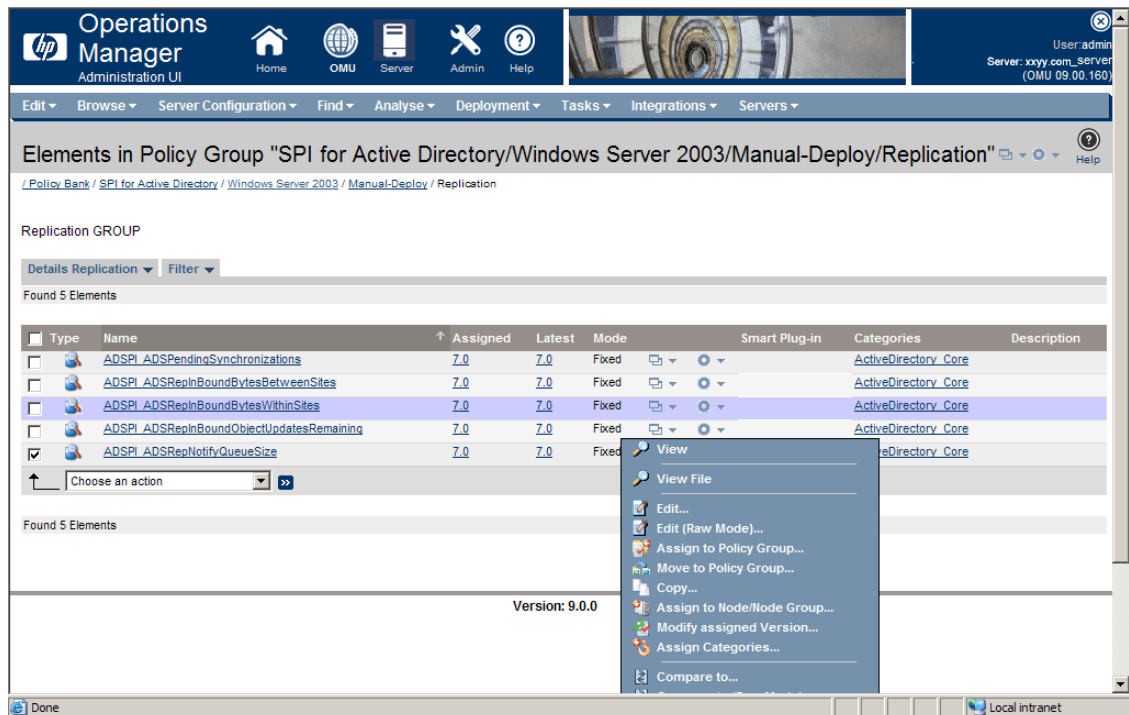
hp Operations Manager Administration UI

Home OMU Server Admin Help

User:admin
Server: xxyy.com_server
(OMU 09.00.160)

Edit ▾ Browse ▾ Server Configuration ▾ Find ▾ Analyse ▾ Deployment ▾ Tasks ▾ Integrations ▾ Servers ▾

Elements in Policy Group "SPI for Active Directory/Windows Server 2003/Manual-Deploy/Replication"

Help

/ Policy Bank / SPI for Active Directory / Windows Server 2003 / Manual-Deploy / Replication

Replication GROUP

Details Replication ▾ Filter ▾

Found 5 Elements

| Type | Name | Assigned | Latest | Mode | | | Smart Plug-in | Categories | Description |
|---|---|---|---|---|---|---|---|---|---|
| | ADSPI_ADSPendingSynchronizations | 7.0 | 7.0 | Fixed | | | | ActiveDirectory_Core | |
| | ADSPI_ADSRepInBoundBytesBetweenSites | 7.0 | 7.0 | Fixed | | | | ActiveDirectory_Core | |
| | ADSPI_ADSRepInBoundBytesWithinSites | 7.0 | 7.0 | Fixed | | | | ActiveDirectory_Core | |
| | ADSPI_ADSRepInBoundObjectUpdatesRemaining | 7.0 | 7.0 | Fixed | | | | ActiveDirectory_Core | |
| | ADSPI_ADSRepNotifyQueueSize | 7.0 | 7.0 | Fixed | | | | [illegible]reDirectory_Core | |

Choose an action

Found 5 Elements

View
View File
Edit...
Edit (Raw Mode)...
Assign to Policy Group...
Move to Policy Group...
Copy...
Assign to Node/Node Group...
Modify assigned Version...
Assign Categories...
Compare to...
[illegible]

Version: 9.0.0

Done
Local intranet